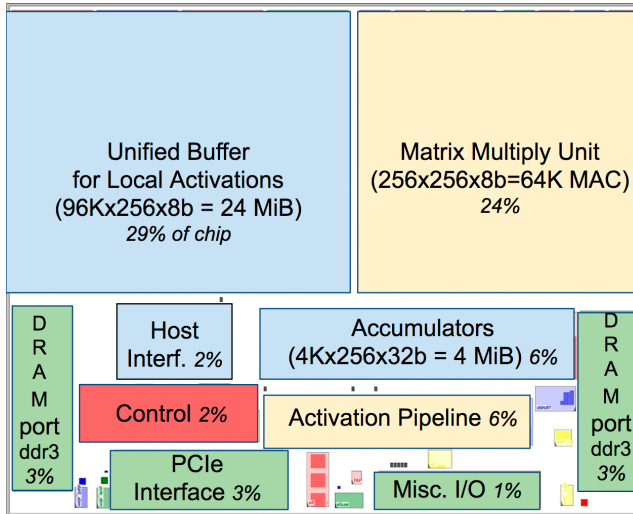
Unified Buffer for Local Activations (96Kx256x8b = 24 MiB) *29% of chip*

Matrix Multiply Unit (256x256x8b=64K MAC) *24%*

D R A M port ddr3 *3%*

Host Interf. *2%*

Accumulators (4Kx256x32b = 4 MiB) *6%*

D R A M port ddr3 *3%*

Control *2%*

Activation Pipeline *6%*

PCIe Interface *3%*

Misc. I/O *1%*